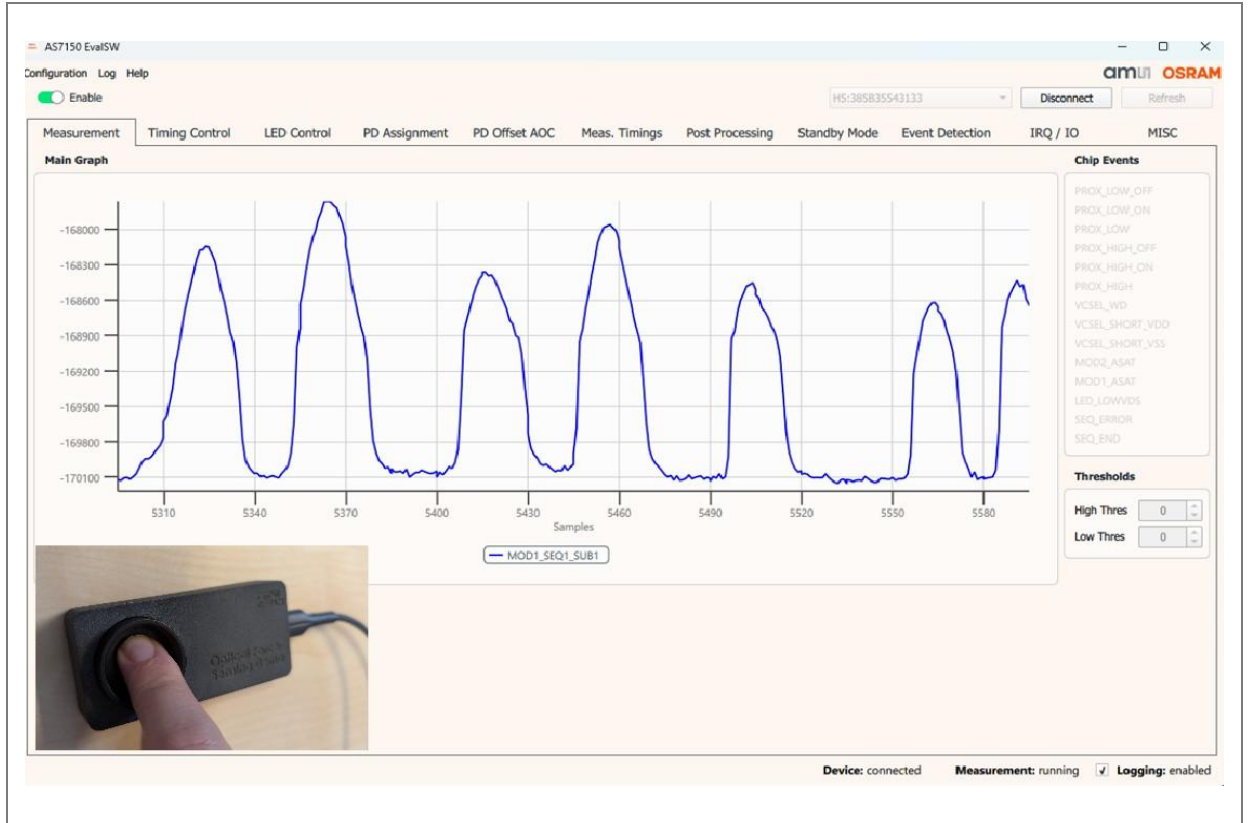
AS7150 EvalSW

Configuration Log Help

ams OSRAM

Enable

HS:385B35543133

Disconnect

Refresh

Measurement
Timing Control
LED Control
PD Assignment
PD Offset AOC
Meas. Timings
Post Processing
Standby Mode
Event Detection
IRQ / IO
MISC

Main Graph

-168000
-168300
-168600
-168900
-169200
-169500
-169800
-170100

5310
5340
5370
5400
5430
5460
5490
5520
5550
5580

Samples

MOD1_SEQ1_SUB1

Chip Events

PROX_LOW_OFF
PROX_LOW_ON
PROX_LOW
PROX_HIGH_OFF
PROX_HIGH_ON
PROX_HIGH
VCSEL_WD
VCSEL_SHORT_VDD
VCSEL_SHORT_VSS
MOD2_ASAT
MOD1_ASAT
LED_LOWVDS
SEQ_ERROR
SEQ_END

Thresholds

High Thres 0
Low Thres 0

Device: connected
Measurement: running
Logging: enabled